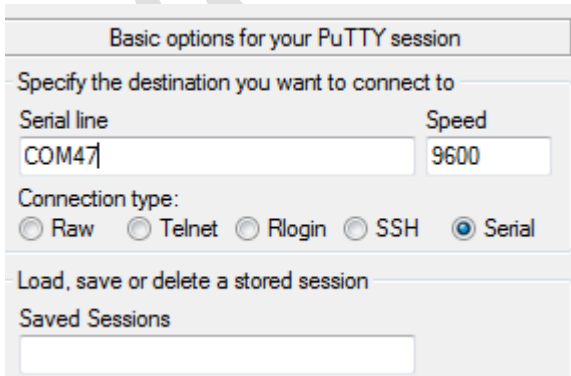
Basic options for your PuTTY session

Specify the destination you want to connect to

Serial line

Speed

COM47

9600

Connection type:

Raw Telnet Rlogin SSH Serial

Load, save or delete a stored session

Saved Sessions